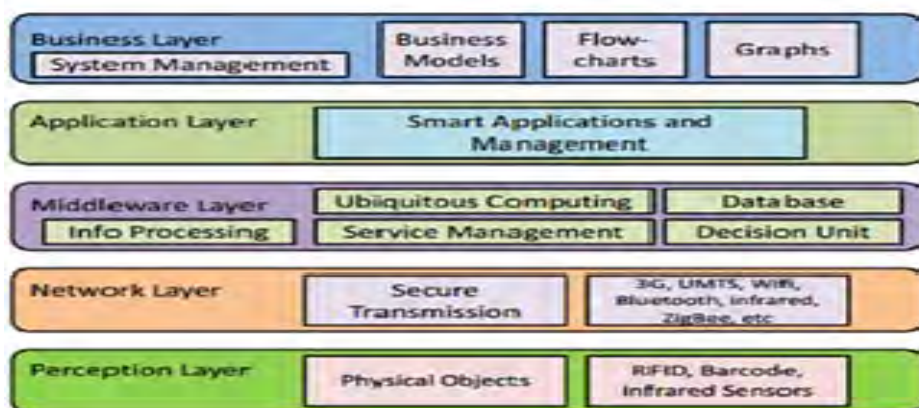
Business Layer
System Management
Business Models
Flow-charts
Graphs

Application Layer
Smart Applications and Management

Middleware Layer
Ubiquitous Computing
Data base
Info Processing
Service Management
Decision Unit

Network Layer
Secure Transmission
3G, UMTS, Wifi, Bluetooth, infrared, ZigBee, etc

Perception Layer
Physical Objects
RFID, Barcode, Infrared Sensors